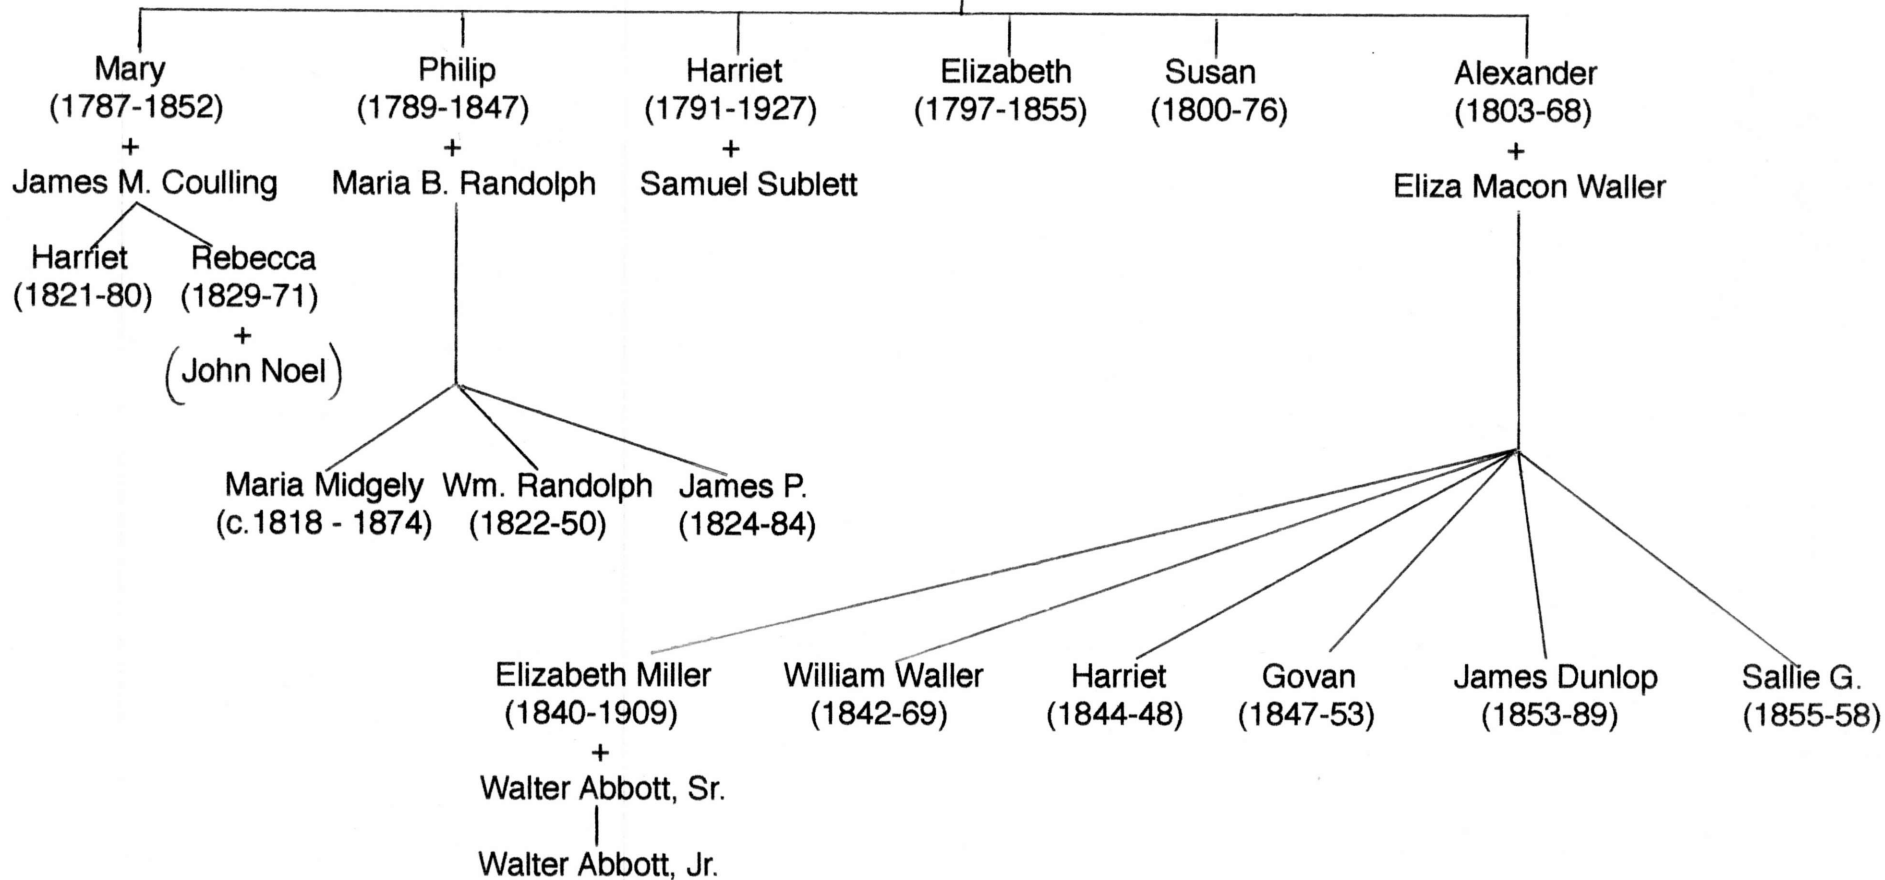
Mary
(1787-1852)
+
James M. Coulling

Harriet
(1821-80)

Rebecca
(1829-71)
+
(John Noel)

Philip
(1789-1847)
+
Maria B. Randolph

Maria Midgely
(c.1818 - 1874)

Wm. Randolph
(1822-50)

James P.
(1824-84)

Harriet
(1791-1927)
+
Samuel Sublett

Elizabeth
(1797-1855)

Susan
(1800-76)

Alexander
(1803-68)
+
Eliza Macon Waller

Elizabeth Miller
(1840-1909)
+
Walter Abbott, Sr.

Walter Abbott, Jr.

William Waller
(1842-69)

Harriet
(1844-48)

Govan
(1847-53)

James Dunlop
(1853-89)

Sallie G.
(1855-58)